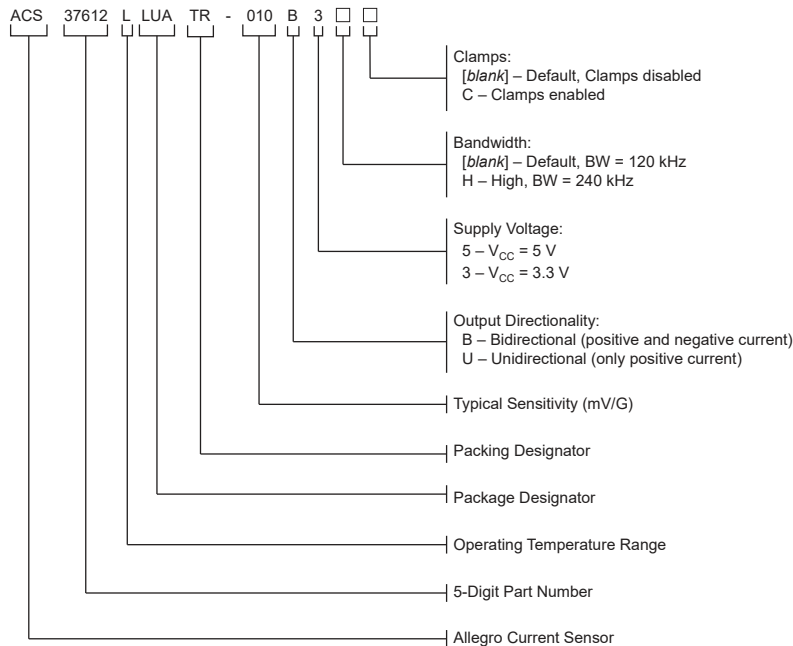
ACS 37612 L LUA TR - 010 B 3 □ □

Clamps:
[*blank*] – Default, Clamps disabled
C – Clamps enabled

Bandwidth:
[*blank*] – Default, BW = 120 kHz
H – High, BW = 240 kHz

Supply Voltage:
5 – $V_{CC}$ = 5 V
3 – $V_{CC}$ = 3.3 V

Output Directionality:
B – Bidirectional (positive and negative current)
U – Unidirectional (only positive current)

Typical Sensitivity (mV/G)

Packing Designator

Package Designator

Operating Temperature Range

5-Digit Part Number

Allegro Current Sensor